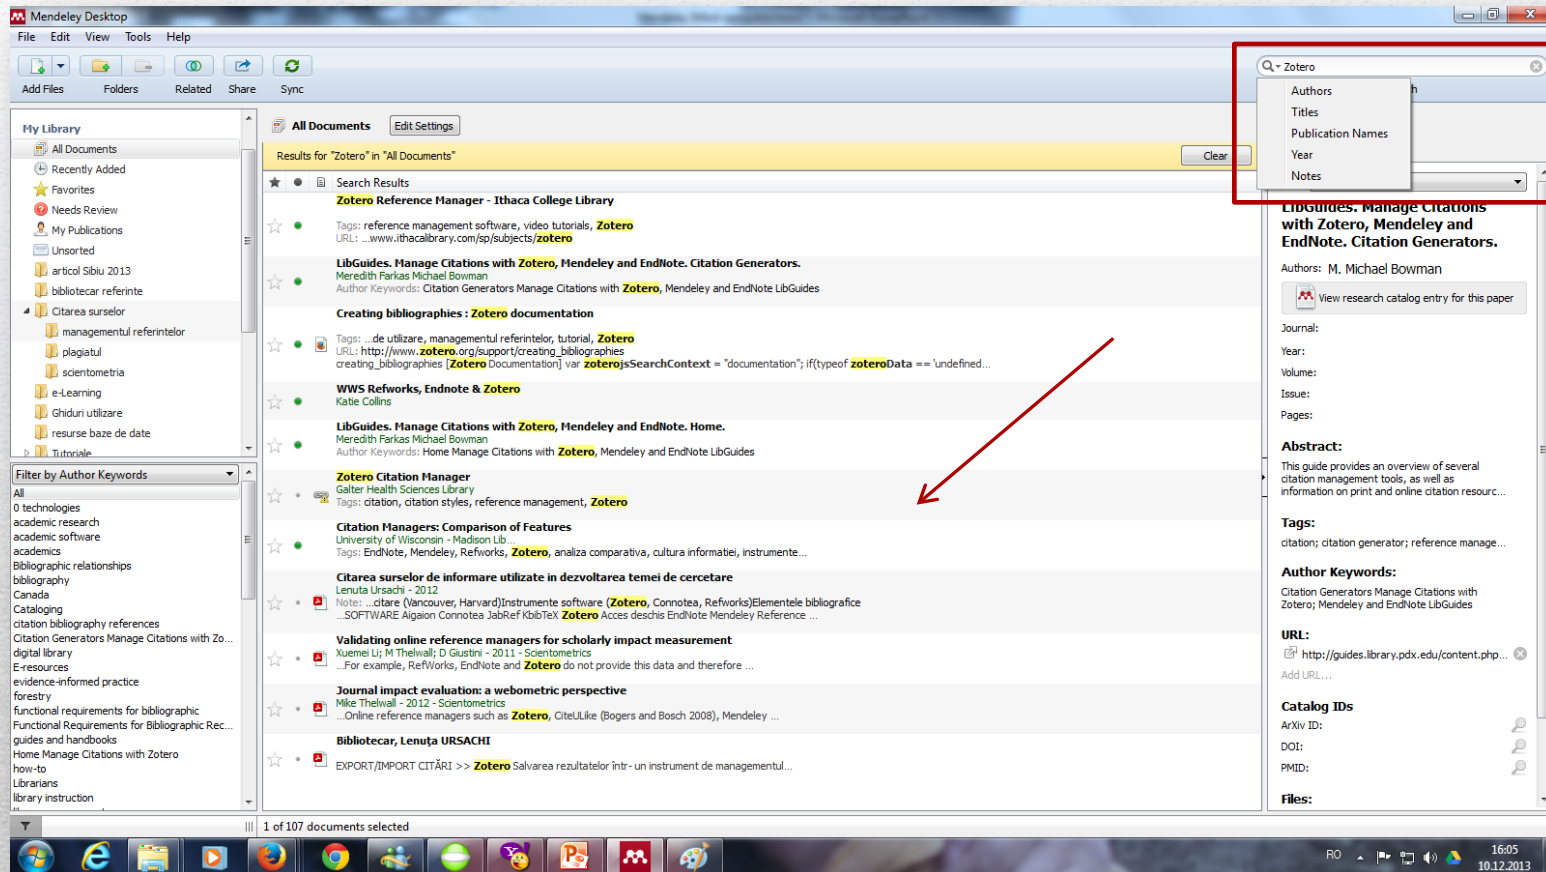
Mendeley Desktop

File Edit View Tools Help

Add Files Folders Related Share Sync

Zotero

Authors
Titles
Publication Names
Year
Notes

My Library
All Documents
Recently Added
Favorites
Needs Review
My Publications
Unsorted
articol Sibiu 2013
bibliotecar referinte
Citarea surselor
managementul referintelor
plagiatul
scientometria
e-Learning
Ghiduri utilizare
resurse baze de date
Tutoriale

Filter by Author Keywords
All
0 technologies
academic research
academic software
academics
Bibliographic relationships
bibliography
Canada
Cataloging
citation bibliography references
Citation Generators Manage Citations with Zo...
digital library
E-resources
evidence-informed practice
forestry
functional requirements for bibliographic
Functional Requirements for Bibliographic Rec...
guides and handbooks
Home Manage Citations with Zotero
how-to
Librarians
library instruction

All Documents Edit Settings

Results for "Zotero" in "All Documents" Clear

Search Results

Zotero Reference Manager - Ithaca College Library
Tags: reference management software, video tutorials, Zotero
URL: ...www.ithacalibrary.com/sp/subjects/zotero

LibGuides. Manage Citations with Zotero, Mendeley and EndNote. Citation Generators.
Meredith Farkas Michael Bowman
Author Keywords: Citation Generators Manage Citations with Zotero, Mendeley and EndNote LibGuides

Creating bibliographies : Zotero documentation
Tags: ...de utilizare, managementul referintelor, tutorial, Zotero
URL: http://www.zotero.org/support/creating_bibliographies
creating_bibliographies [Zotero Documentation] var zoterojsSearchContext = "documentation"; if(typeof zoteroData == 'undefined...

WWS Refworks, Endnote & Zotero
Katie Collins

LibGuides. Manage Citations with Zotero, Mendeley and EndNote. Home.
Meredith Farkas Michael Bowman
Author Keywords: Home Manage Citations with Zotero, Mendeley and EndNote LibGuides

Zotero Citation Manager
Galter Health Sciences Library
Tags: citation, citation styles, reference management, Zotero

Citation Managers: Comparison of Features
University of Wisconsin - Madison Lib...
Tags: EndNote, Mendeley, Refworks, Zotero, analiza comparativa, cultura informatiei, instrumente...

Citarea surselor de informare utilizate in dezvoltarea temei de cercetare
Lenuta Ursachi - 2012
Note: ...citare (Vancouver, Harvard)Instrumente software (Zotero, Connotea, Refworks)Elementele bibliografice
...SOFTWARE Aigaion Connotea JabRef KbibTeX Zotero Acces deschis EndNote Mendeley Reference ...

Validating online reference managers for scholarly impact measurement
Xuemei Li; M Thelwall; D Giustini - 2011 - Scientometrics
...For example, RefWorks, EndNote and Zotero do not provide this data and therefore ...

Journal impact evaluation: a webometric perspective
Mike Thelwall - 2012 - Scientometrics
...Online reference managers such as Zotero, CiteULike (Bogers and Bosch 2008), Mendeley ...

Bibliotecar, Lenuța URSACHI
EXPORT/IMPORT CITĂRI >> Zotero Salvarea rezultatelor într-un instrument de managementul...

LibGuides. Manage Citations with Zotero, Mendeley and EndNote. Citation Generators.
Authors: M. Michael Bowman
View research catalog entry for this paper
Journal:
Year:
Volume:
Issue:
Pages:
Abstract:
This guide provides an overview of several citation management tools, as well as information on print and online citation resourc...
Tags:
citation; citation generator; reference manage...
Author Keywords:
Citation Generators Manage Citations with Zotero; Mendeley and EndNote LibGuides
URL:
http://guides.library.pdx.edu/content.php...
Add URL...
Catalog IDs
ArXiv ID:
DOI:
PMID:
Files:

1 of 107 documents selected

RO 16:05 10.12.2013